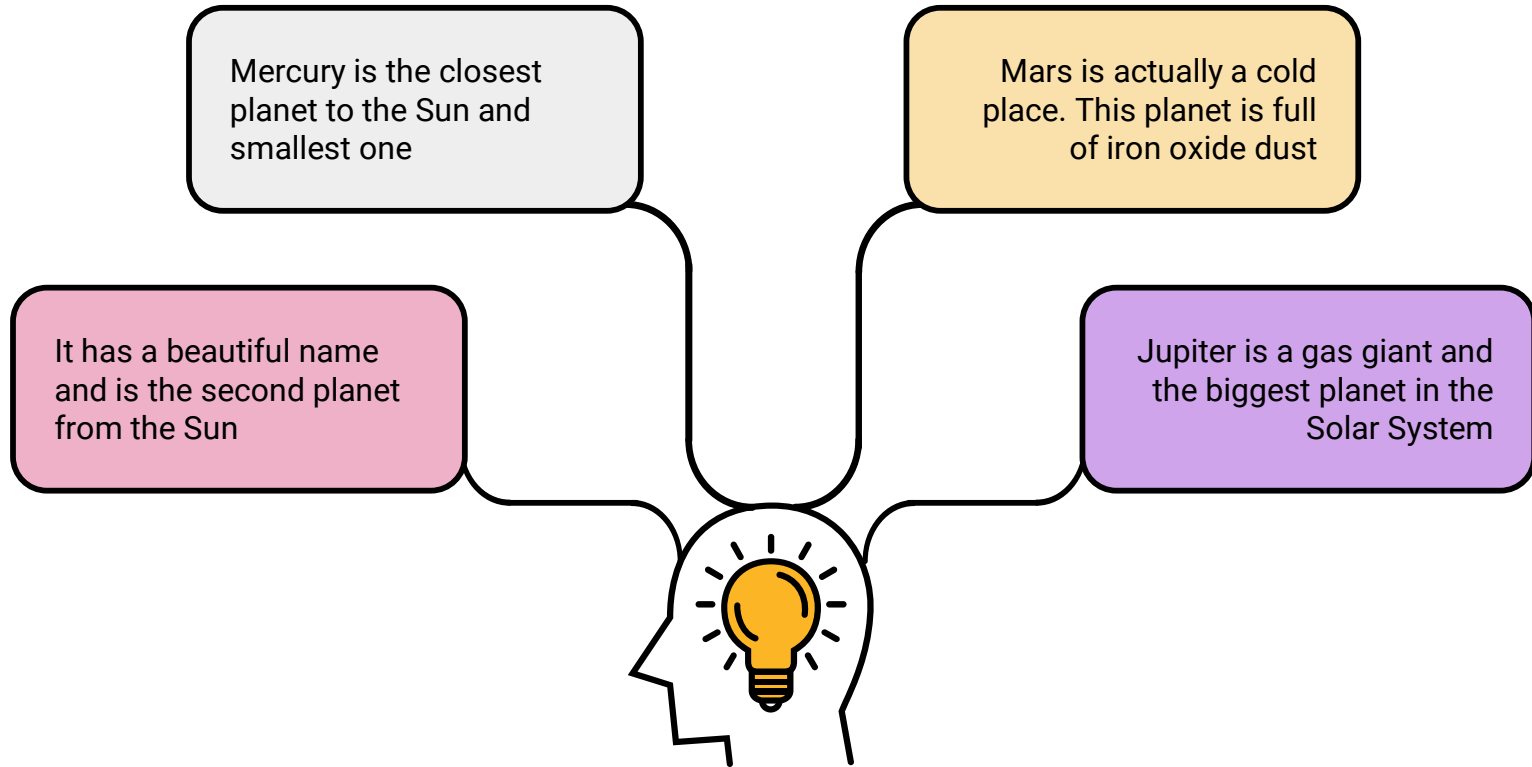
Mercury is the closest planet to the Sun and smallest one

Mars is actually a cold place. This planet is full of iron oxide dust

It has a beautiful name and is the second planet from the Sun

Jupiter is a gas giant and the biggest planet in the Solar System